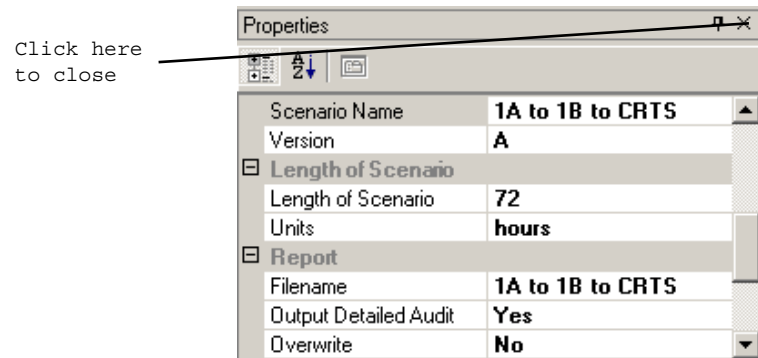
Click here to close

Properties

| | |
|---|---|
| Scenario Name | 1A to 1B to CRTS |
| Version | A |
| ⊟ Length of Scenario | |
| Length of Scenario | 72 |
| Units | hours |
| ⊟ Report | |
| Filename | 1A to 1B to CRTS |
| Output Detailed Audit | Yes |
| Overwrite | No |